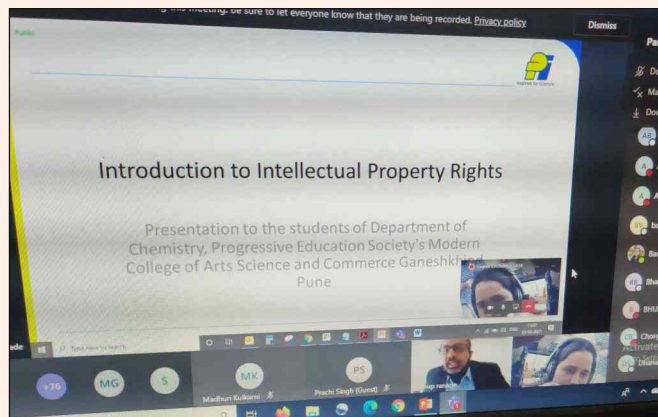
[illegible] meeting. Be sure to let everyone know that they are being recorded. Privacy policy

Dismiss

Public

Introduction to Intellectual Property Rights

Presentation to the students of Department of Chemistry, Progressive Education Society's Modern College of Arts Science and Commerce Ganeshkhind Pune

Type here to search

+76

MG

S

MK

Madhuri Kulkarni

PS

Prachi Singh (Guest)

Pa

AB

A

A

BV

Ba

Bha

BE

BHU

Chan

Activate

Bhan